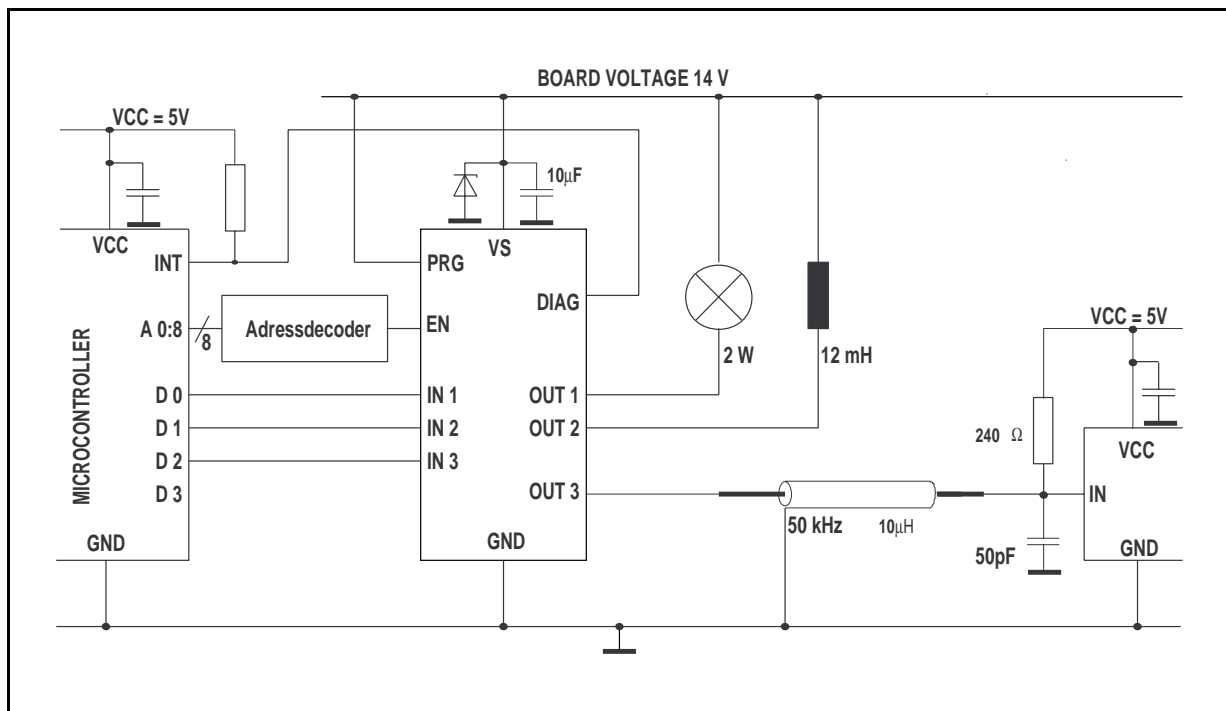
BOARD VOLTAGE 14 V

VCC = 5V

10$\mu$F

VCC

INT

VS

PRG

DIAG

MICROCONTROLLER

A 0:8

8

Adressdecoder

EN

2 W

12 mH

VCC = 5V

D 0

IN 1

OUT 1

D 1

IN 2

OUT 2

240 $\Omega$

VCC

D 2

IN 3

D 3

OUT 3

IN

50 kHz

10$\mu$H

GND

GND

GND

50pF